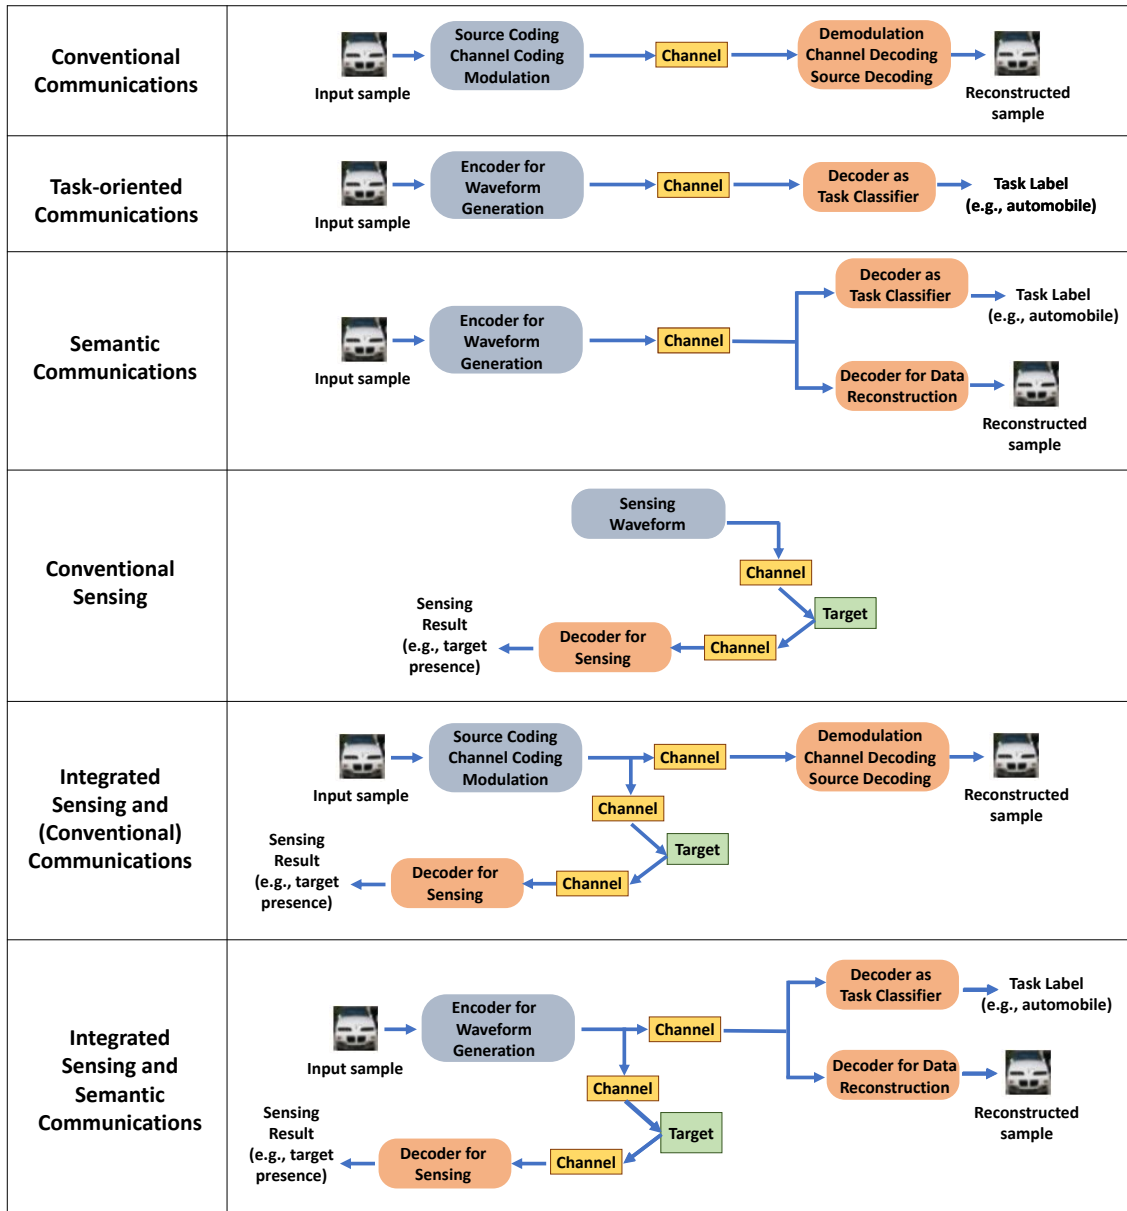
| | |
|---|---|
| Conventional Communications | Input sample → Source Coding Channel Coding Modulation → Channel → Demodulation Channel Decoding Source Decoding → Reconstructed sample |
| Task-oriented Communications | Input sample → Encoder for Waveform Generation → Channel → Decoder as Task Classifier → Task Label (e.g., automobile) |
| Semantic Communications | Input sample → Encoder for Waveform Generation → Channel → Decoder as Task Classifier → Task Label (e.g., automobile); Decoder for Data Reconstruction → Reconstructed sample |
| Conventional Sensing | Sensing Waveform → Channel → Target → Channel → Decoder for Sensing → Sensing Result (e.g., target presence) |
| Integrated Sensing and (Conventional) Communications | Input sample → Source Coding Channel Coding Modulation → Channel → Demodulation Channel Decoding Source Decoding → Reconstructed sample; Channel → Target → Channel → Decoder for Sensing → Sensing Result (e.g., target presence) |
| Integrated Sensing and Semantic Communications | Input sample → Encoder for Waveform Generation → Channel → Decoder as Task Classifier → Task Label (e.g., automobile); Decoder for Data Reconstruction → Reconstructed sample; Channel → Target → Channel → Decoder for Sensing → Sensing Result (e.g., target presence) |